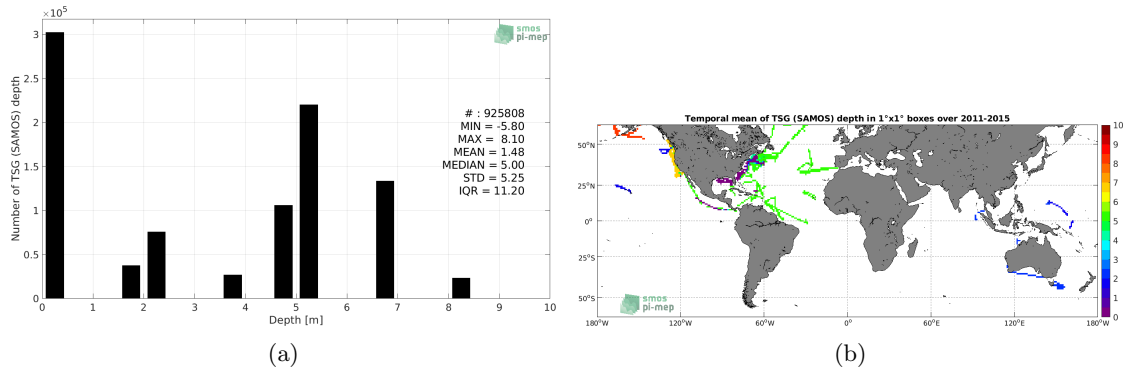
$\times 10^5$

smos pi-mep

Number of TSG (SAMOS) depth

3
2.5
2
1.5
1
0.5
0

0 1 2 3 4 5 6 7 8 9 10

Depth [m]

# : 925808
MIN = -5.80
MAX = 8.10
MEAN = 1.48
MEDIAN = 5.00
STD = 5.25
IQR = 11.20

(a)

Temporal mean of TSG (SAMOS) depth in 1°x1° boxes over 2011-2015

50°N
25°N
0°
25°S
50°S

180°W 120°W 60°W 0° 60°E 120°E 180°W

10
9
8
7
6
5
4
3
2
1
0

smos pi-mep

(b)